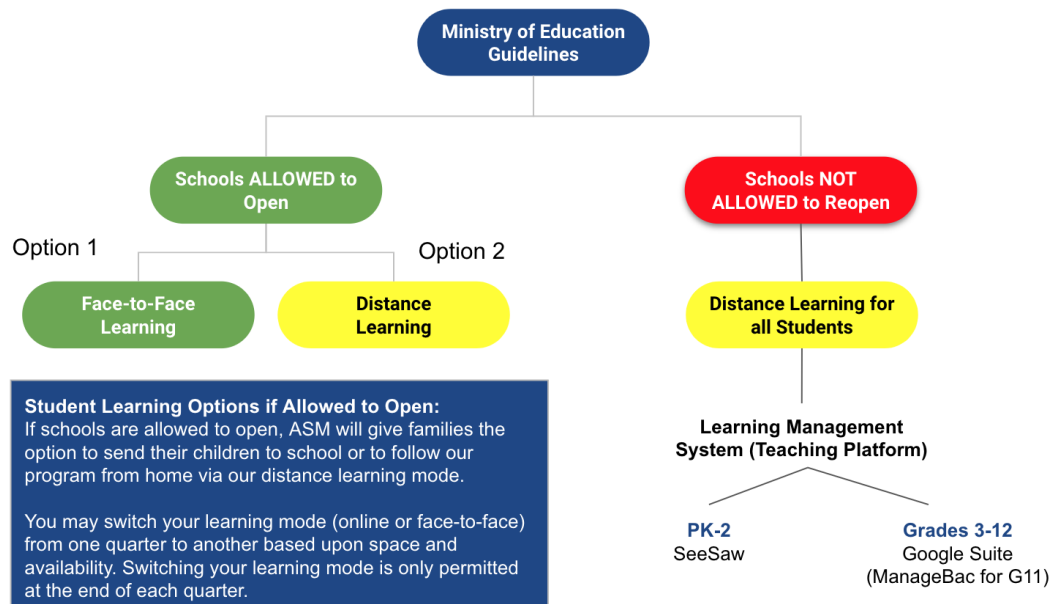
Ministry of Education Guidelines

Schools ALLOWED to Open

Option 1

Option 2

Face-to-Face Learning

Distance Learning

Schools NOT ALLOWED to Reopen

Distance Learning for all Students

Student Learning Options if Allowed to Open:
If schools are allowed to open, ASM will give families the option to send their children to school or to follow our program from home via our distance learning mode.

You may switch your learning mode (online or face-to-face) from one quarter to another based upon space and availability. Switching your learning mode is only permitted at the end of each quarter.

Learning Management System (Teaching Platform)

PK-2
SeeSaw

Grades 3-12
Google Suite
(ManageBac for G11)